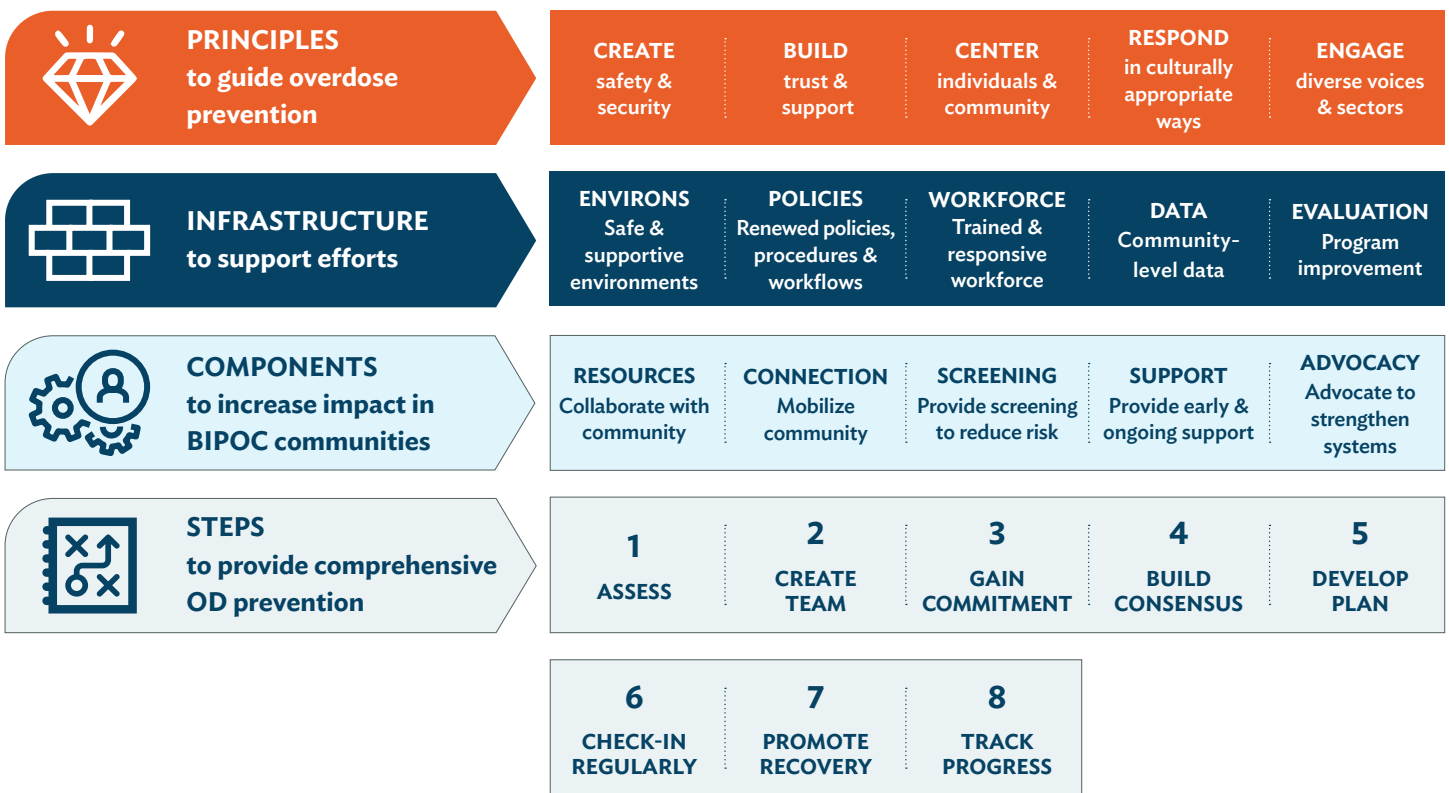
PRINCIPLES
to guide overdose prevention

CREATE
safety & security

BUILD
trust & support

CENTER
individuals & community

RESPOND
in culturally appropriate ways

ENGAGE
diverse voices & sectors

INFRASTRUCTURE
to support efforts

ENVIRONS
Safe & supportive environments

POLICIES
Renewed policies, procedures & workflows

WORKFORCE
Trained & responsive workforce

DATA
Community-level data

EVALUATION
Program improvement

COMPONENTS
to increase impact in BIPOC communities

RESOURCES
Collaborate with community

CONNECTION
Mobilize community

SCREENING
Provide screening to reduce risk

SUPPORT
Provide early & ongoing support

ADVOCACY
Advocate to strengthen systems

STEPS
to provide comprehensive OD prevention

1
ASSESS

2
CREATE TEAM

3
GAIN COMMITMENT

4
BUILD CONSENSUS

5
DEVELOP PLAN

6
CHECK-IN REGULARLY

7
PROMOTE RECOVERY

8
TRACK PROGRESS